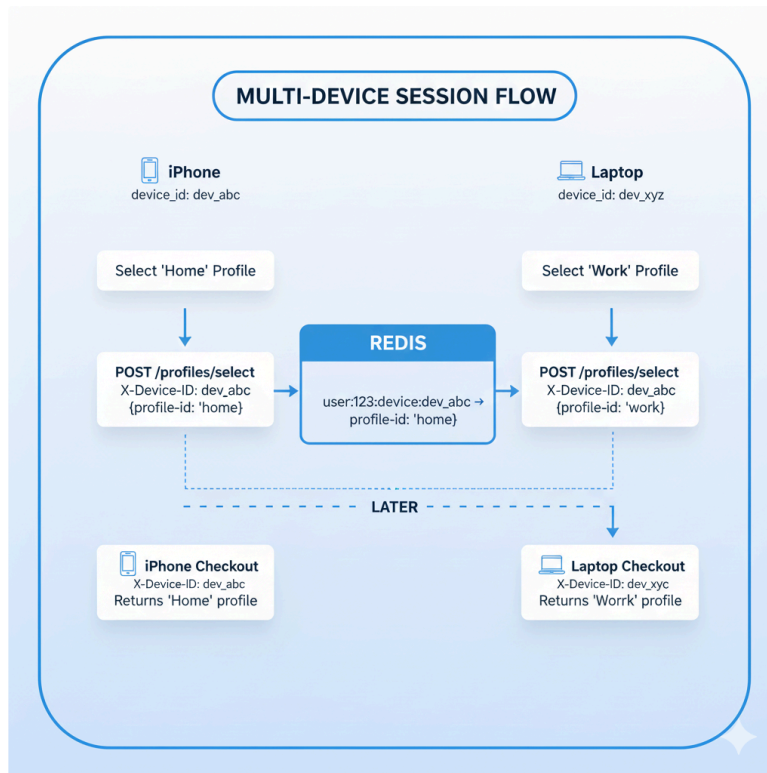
MULTI-DEVICE SESSION FLOW

iPhone
device_id: dev_abc

Laptop
device_id: dev_xyz

Select 'Home' Profile

Select 'Work' Profile

POST /profiles/select
X-Device-ID: dev_abc
{profile-id: 'home}

REDIS

user:123:device:dev_abc →
profile-id: 'home}

POST /profiles/select
X-Device-ID: dev_abc
{profile-id: 'work}

LATER

iPhone Checkout
X-Device-ID: dev_abc
Returns 'Home' profile

Laptop Checkout
X-Device-ID: dev_xyc
Returns 'Worrk' profile